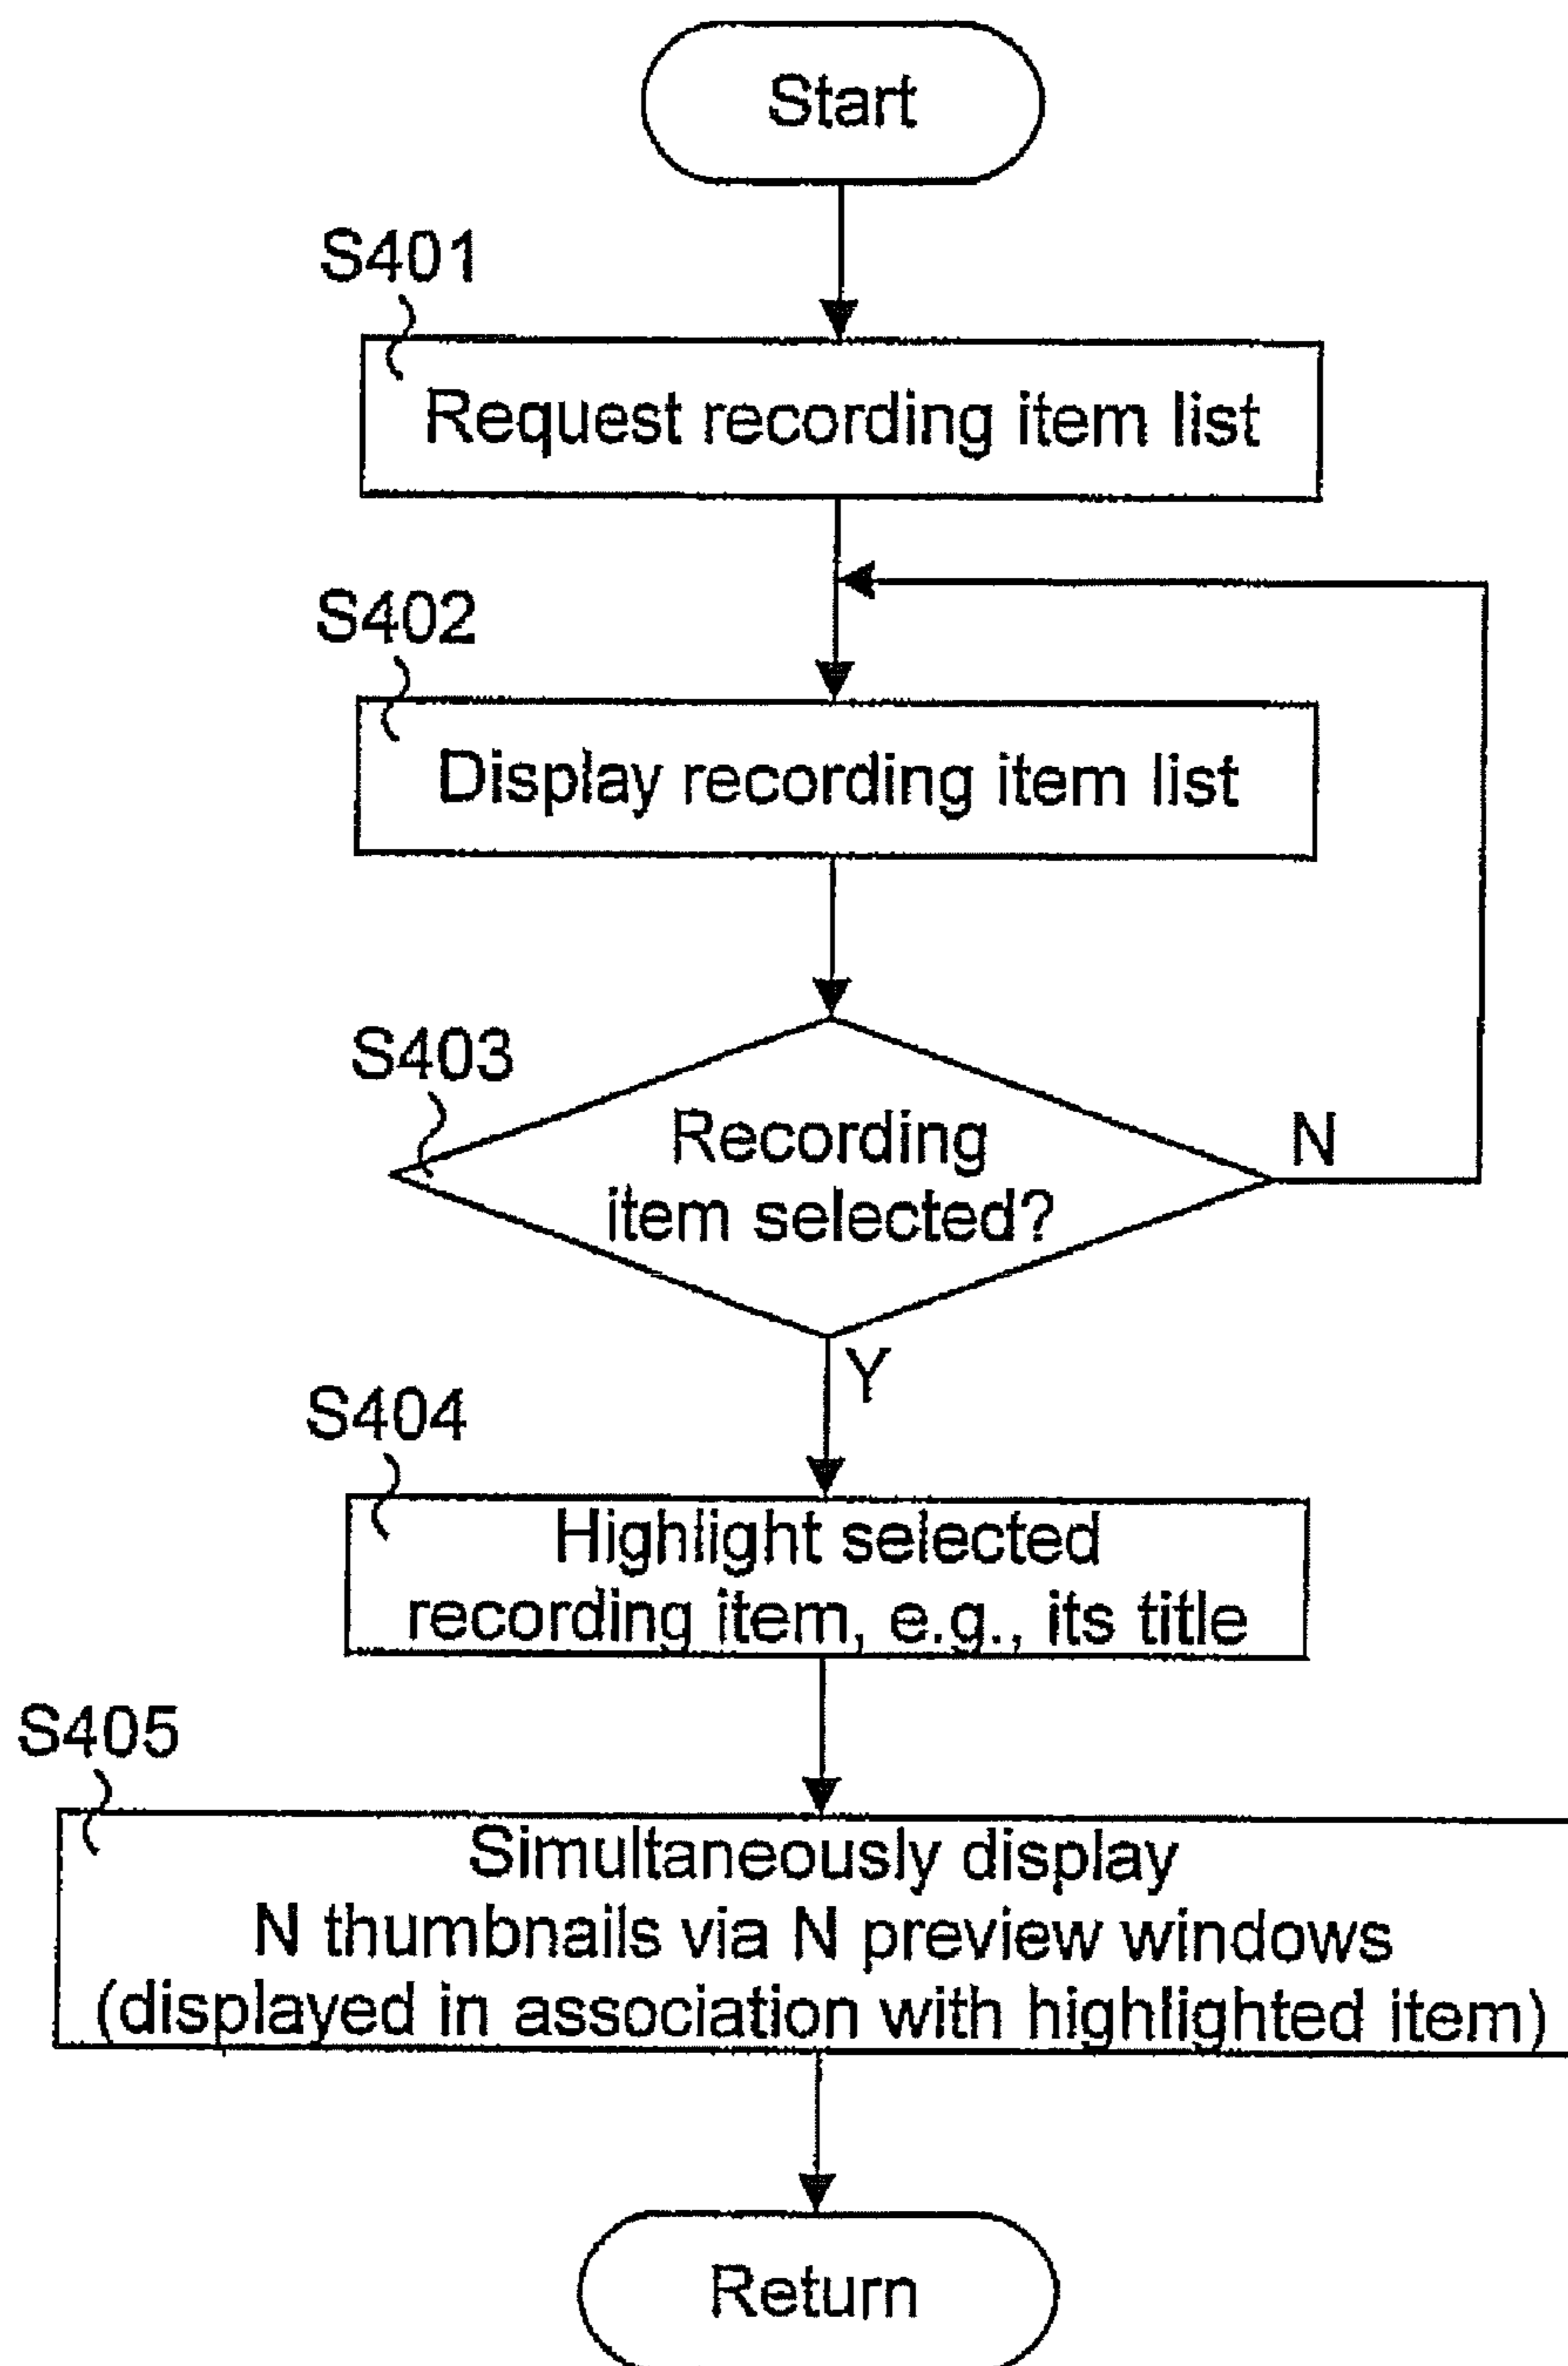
Start

S401

Request recording item list

S402

Display recording item list

S403

Recording item selected?

N

Y

S404

Highlight selected recording item, e.g., its title

S405

Simultaneously display N thumbnails via N preview windows (displayed in association with highlighted item)

Return